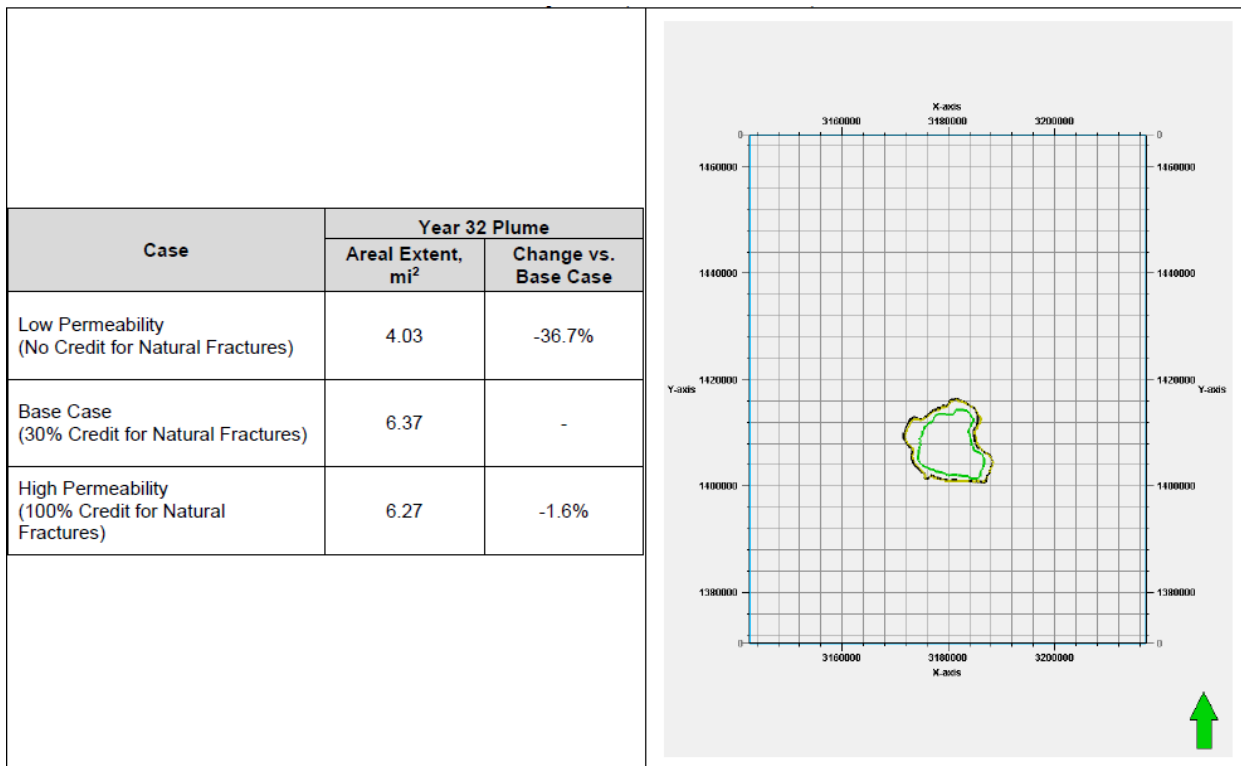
| Case | Year 32 Plume Areal Extent, mi$^2$ | Year 32 Plume Change vs. Base Case |
|---|---|---|
| Low Permeability (No Credit for Natural Fractures) | 4.03 | -36.7% |
| Base Case (30% Credit for Natural Fractures) | 6.37 | - |
| High Permeability (100% Credit for Natural Fractures) | 6.27 | -1.6% |

X-axis
3160000 3180000 3200000
0 0
1460000 1460000
1440000 1440000
Y-axis 1420000 1420000 Y-axis
1400000 1400000
1380000 1380000
0 0
3160000 3180000 3200000
X-axis